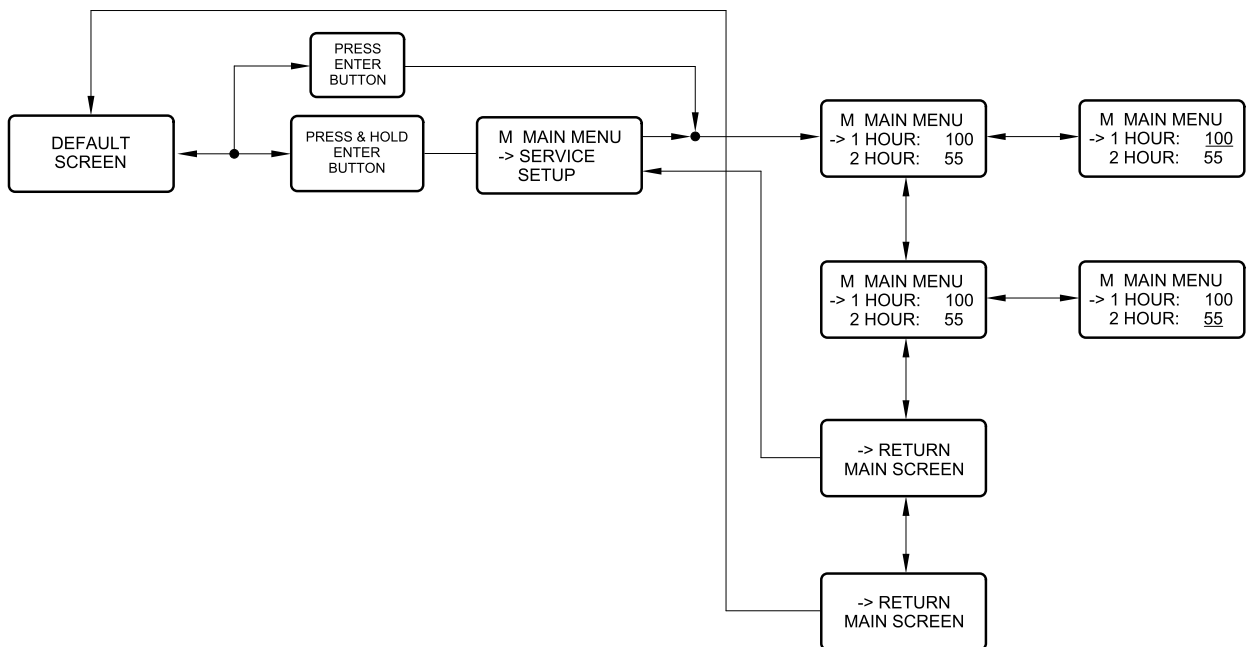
DEFAULT SCREEN

PRESS ENTER BUTTON

PRESS & HOLD ENTER BUTTON

M MAIN MENU
-> SERVICE SETUP

M MAIN MENU
-> 1 HOUR: 100
2 HOUR: 55

M MAIN MENU
-> 1 HOUR: 100
2 HOUR: 55

M MAIN MENU
-> 1 HOUR: 100
2 HOUR: 55

M MAIN MENU
-> 1 HOUR: 100
2 HOUR: 55

-> RETURN MAIN SCREEN

-> RETURN MAIN SCREEN